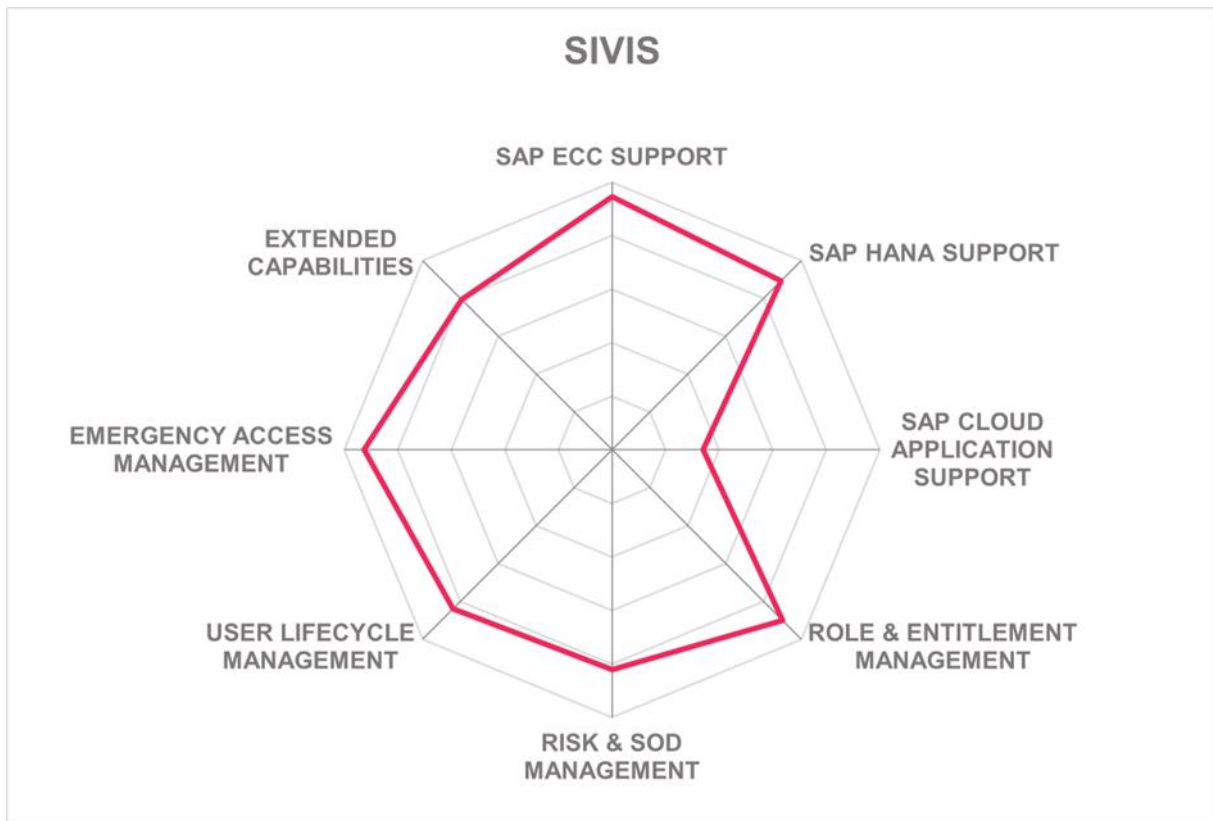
SIVIS

SAP ECC SUPPORT

SAP HANA SUPPORT

SAP CLOUD APPLICATION SUPPORT

ROLE & ENTITLEMENT MANAGEMENT

RISK & SOD MANAGEMENT

USER LIFECYCLE MANAGEMENT

EMERGENCY ACCESS MANAGEMENT

EXTENDED CAPABILITIES